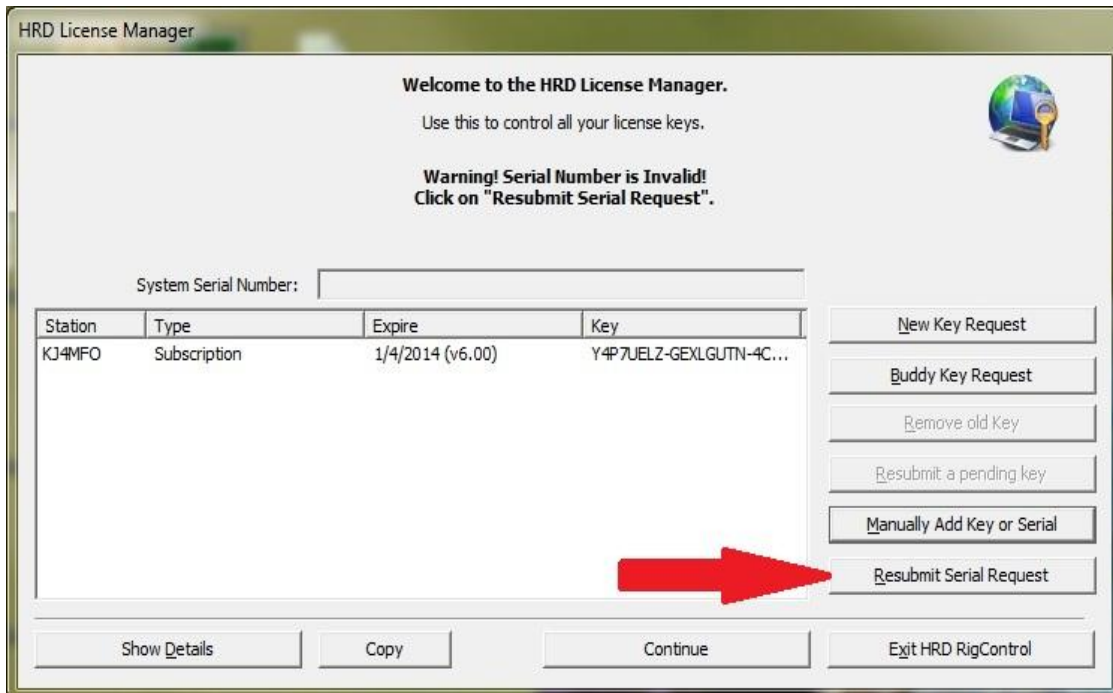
HRD License Manager

Welcome to the HRD License Manager.

Use this to control all your license keys.

Warning! Serial Number is Invalid!
Click on "Resubmit Serial Request".

System Serial Number:

| Station | Type | Expire | Key |
|---|---|---|---|
| KJ4MFO | Subscription | 1/4/2014 (v6.00) | Y4P7UELZ-GEXLGUTN-4C... |

New Key Request

Buddy Key Request

Remove old Key

Resubmit a pending key

Manually Add Key or Serial

Resubmit Serial Request

Show Details

Copy

Continue

Exit HRD RigControl